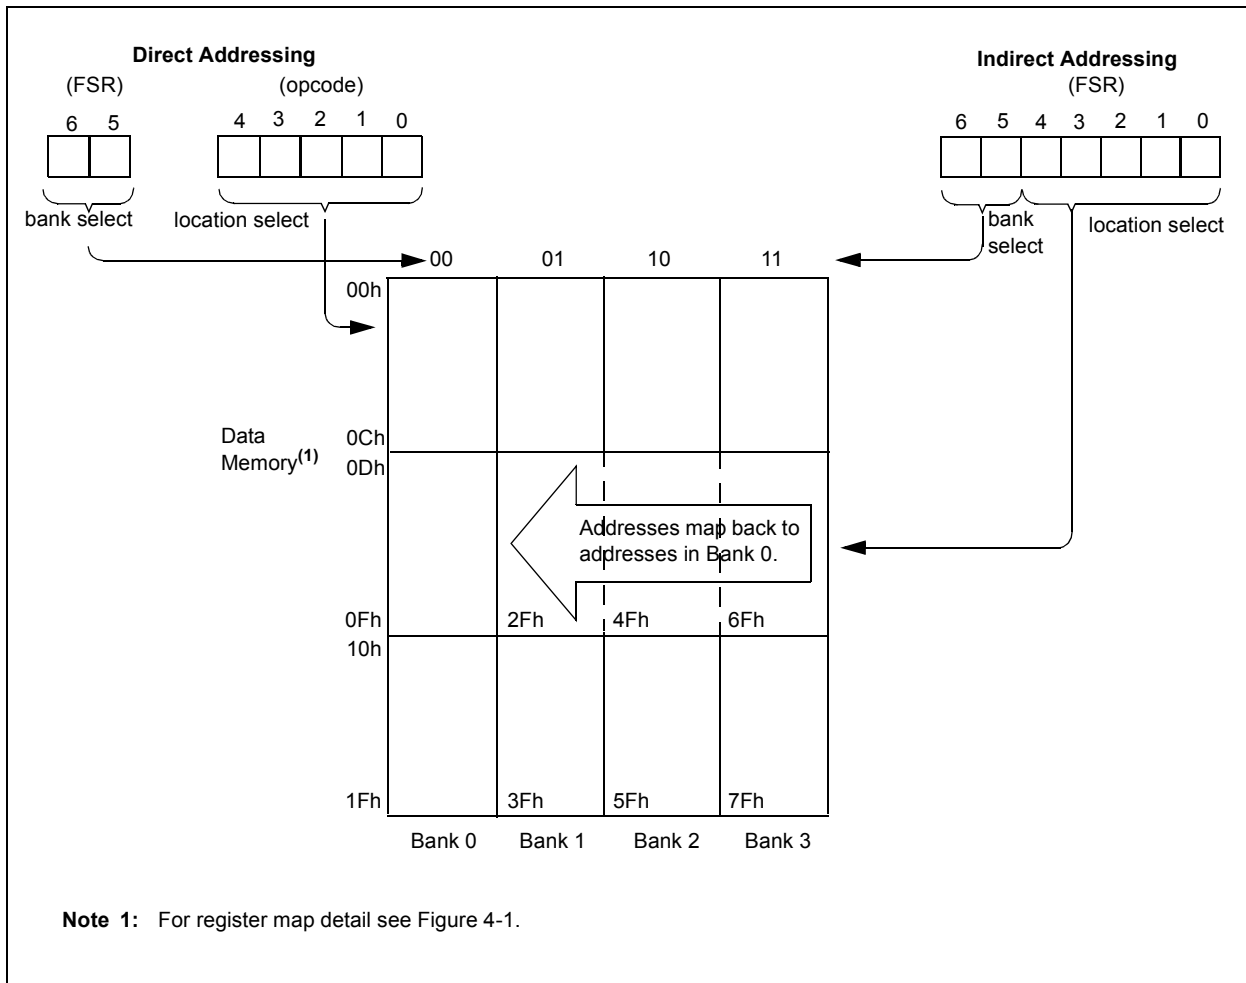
Direct Addressing
(FSR)
6 5
bank select

(opcode)
4 3 2 1 0
location select

Indirect Addressing
(FSR)
6 5 4 3 2 1 0
bank select
location select

00 01 10 11

00h

Data Memory$^{(1)}$

0Ch
0Dh

Addresses map back to addresses in Bank 0.

0Fh 2Fh 4Fh 6Fh
10h

1Fh 3Fh 5Fh 7Fh

Bank 0 Bank 1 Bank 2 Bank 3

Note 1: For register map detail see Figure 4-1.